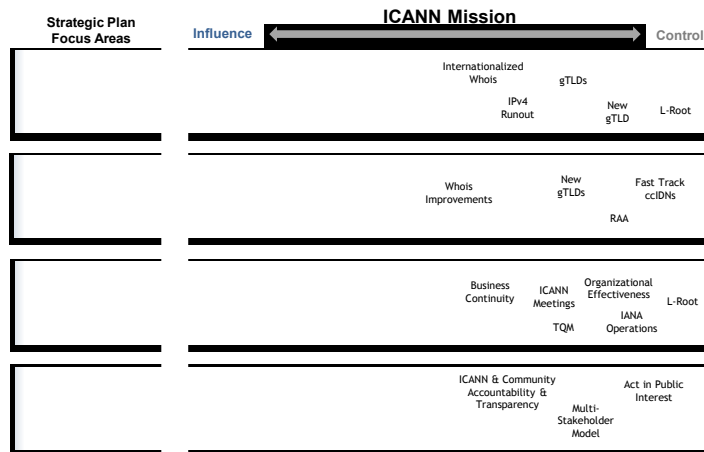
Strategic Plan Focus Areas

ICANN Mission

Influence

Control

Internationalized Whois

gTLDs

IPv4 Runout

New gTLD

L-Root

Whois Improvements

New gTLDs

Fast Track ccIDNs

RAA

Business Continuity

ICANN Meetings

Organizational Effectiveness

L-Root

IANA Operations

TQM

ICANN & Community Accountability & Transparency

Act in Public Interest

Multi-Stakeholder Model